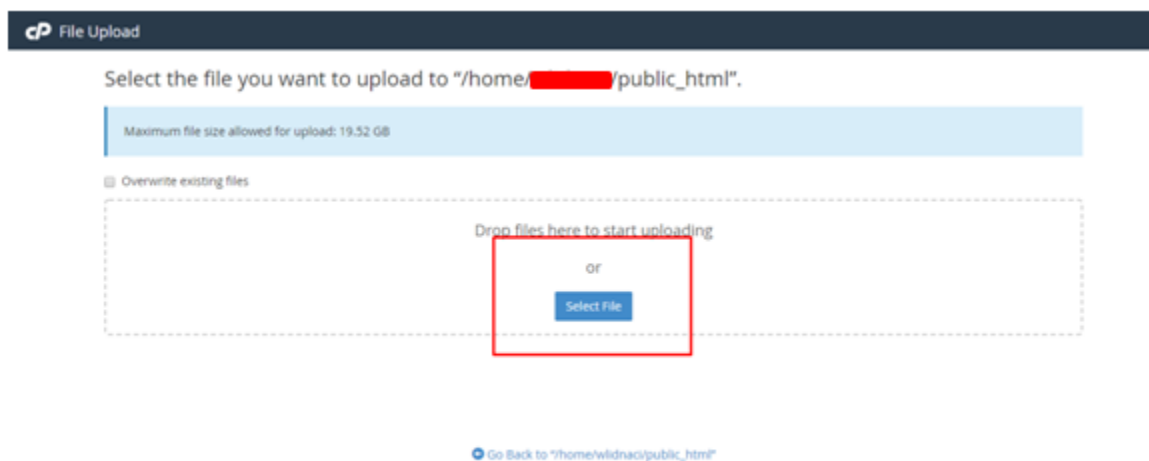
cP File Upload

Select the file you want to upload to "/home/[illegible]/public_html".

Maximum file size allowed for upload: 19.52 GB

Overwrite existing files

Drop files here to start uploading

or

Select File

Go Back to "/home/wlidnaci/public_html"